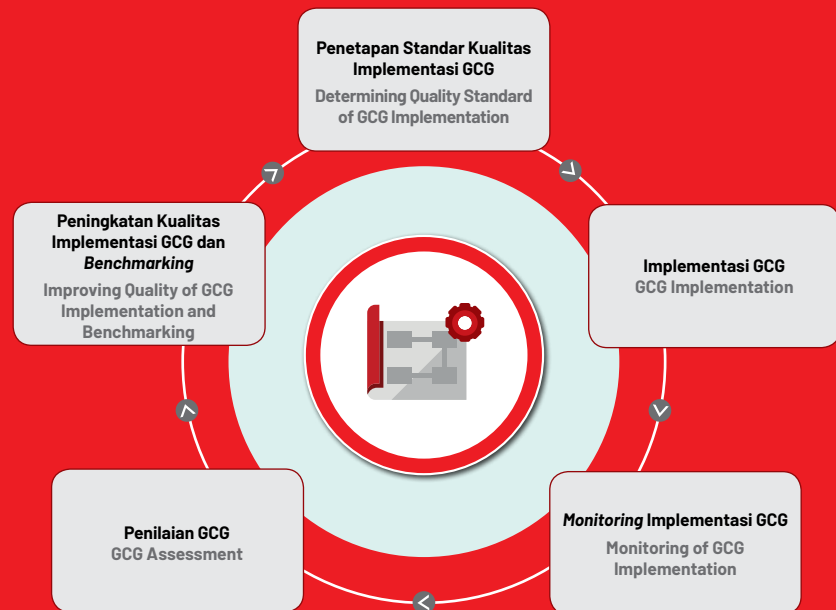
Penetapan Standar Kualitas Implementasi GCG
Determining Quality Standard of GCG Implementation

Implementasi GCG
GCG Implementation

*Monitoring* Implementasi GCG
Monitoring of GCG Implementation

Penilaian GCG
GCG Assessment

Peningkatan Kualitas Implementasi GCG dan *Benchmarking*
Improving Quality of GCG Implementation and Benchmarking